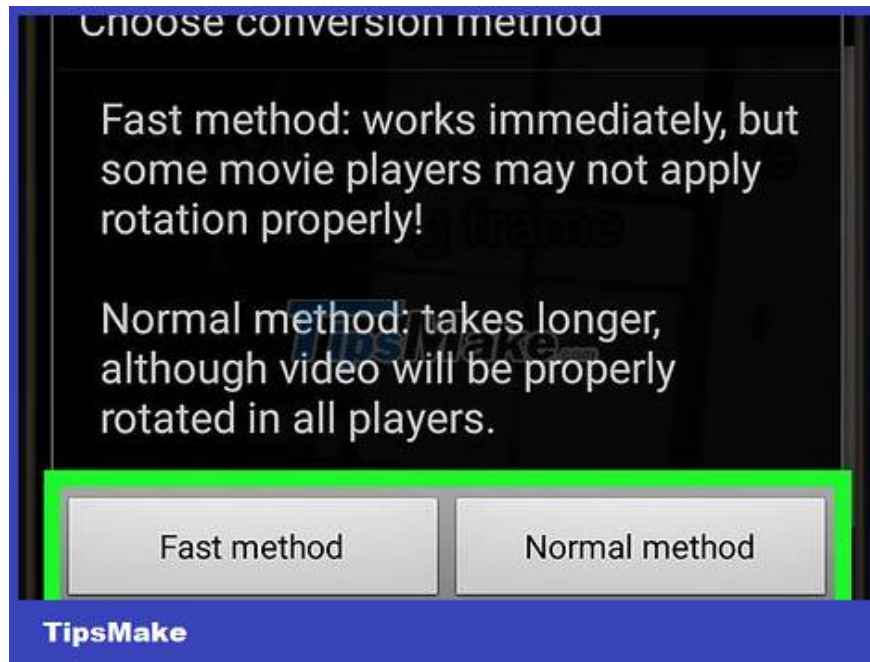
Choose conversion method

Fast method: works immediately, but some movie players may not apply rotation properly!

Normal method: takes longer, although video will be properly rotated in all players.

Fast method

Normal method

TipsMake